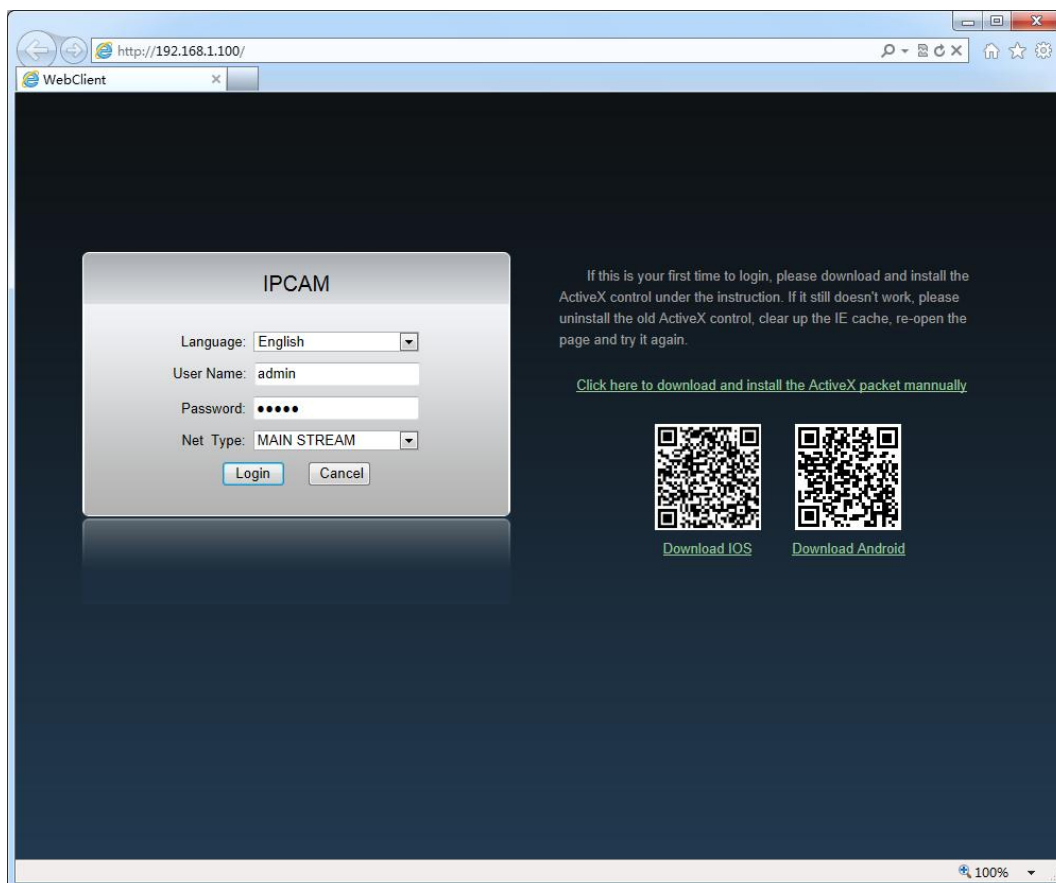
http://192.168.1.100/

WebClient

IPCAM

Language: English

User Name: admin

Password: •••••

Net Type: MAIN STREAM

Login Cancel

If this is your first time to login, please download and install the ActiveX control under the instruction. If it still doesn't work, please uninstall the old ActiveX control, clear up the IE cache, re-open the page and try it again.

Click here to download and install the ActiveX packet mannually

Download IOS

Download Android

100%